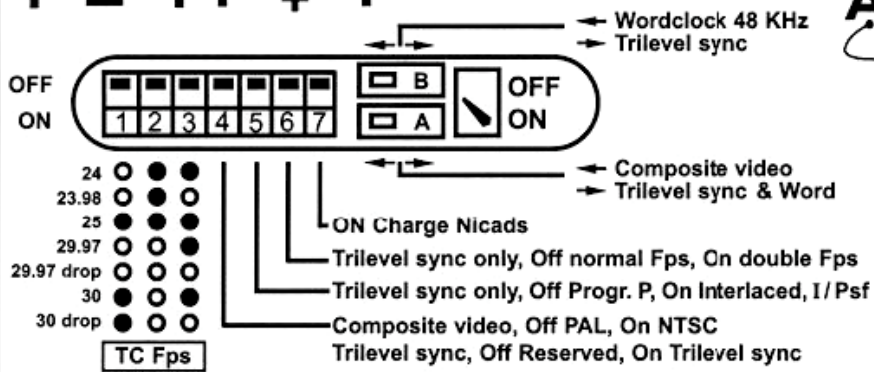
Wordclock 48 KHz
Trilevel sync

OFF
ON

1 2 3 4 5 6 7

B
A

OFF
ON

Composite video
Trilevel sync & Word

24
23.98
25
29.97
29.97 drop
30
30 drop

TC Fps

ON Charge Nicads
Trilevel sync only, Off normal Fps, On double Fps
Trilevel sync only, Off Progr. P, On Interlaced, I / Psf
Composite video, Off PAL, On NTSC
Trilevel sync, Off Reserved, On Trilevel sync